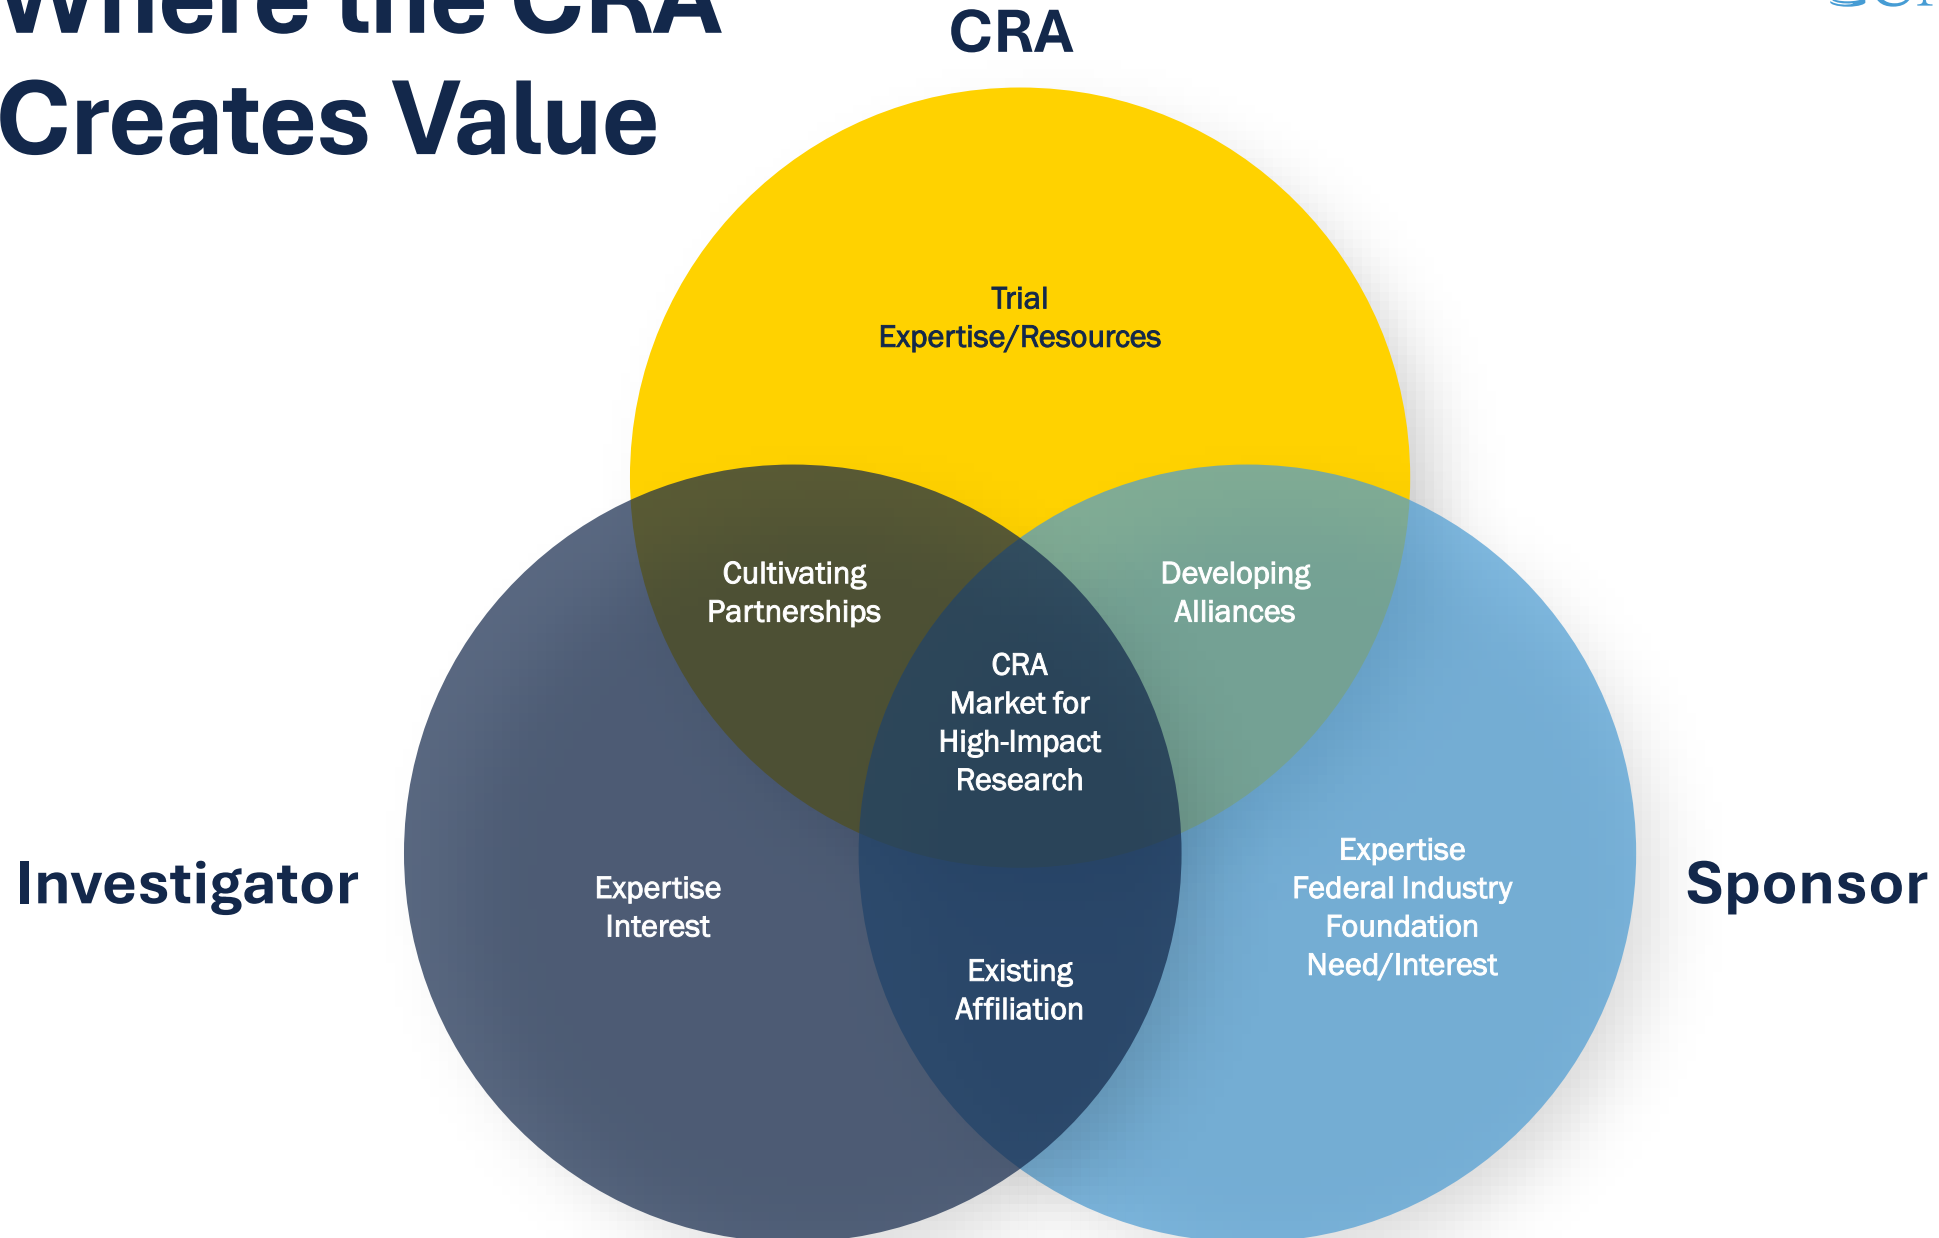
Where the CRA Creates Value

CRA

Trial
Expertise/Resources

Cultivating
Partnerships

Developing
Alliances

CRA
Market for
High-Impact
Research

Investigator

Expertise
Interest

Existing
Affiliation

Expertise
Federal Industry
Foundation
Need/Interest

Sponsor